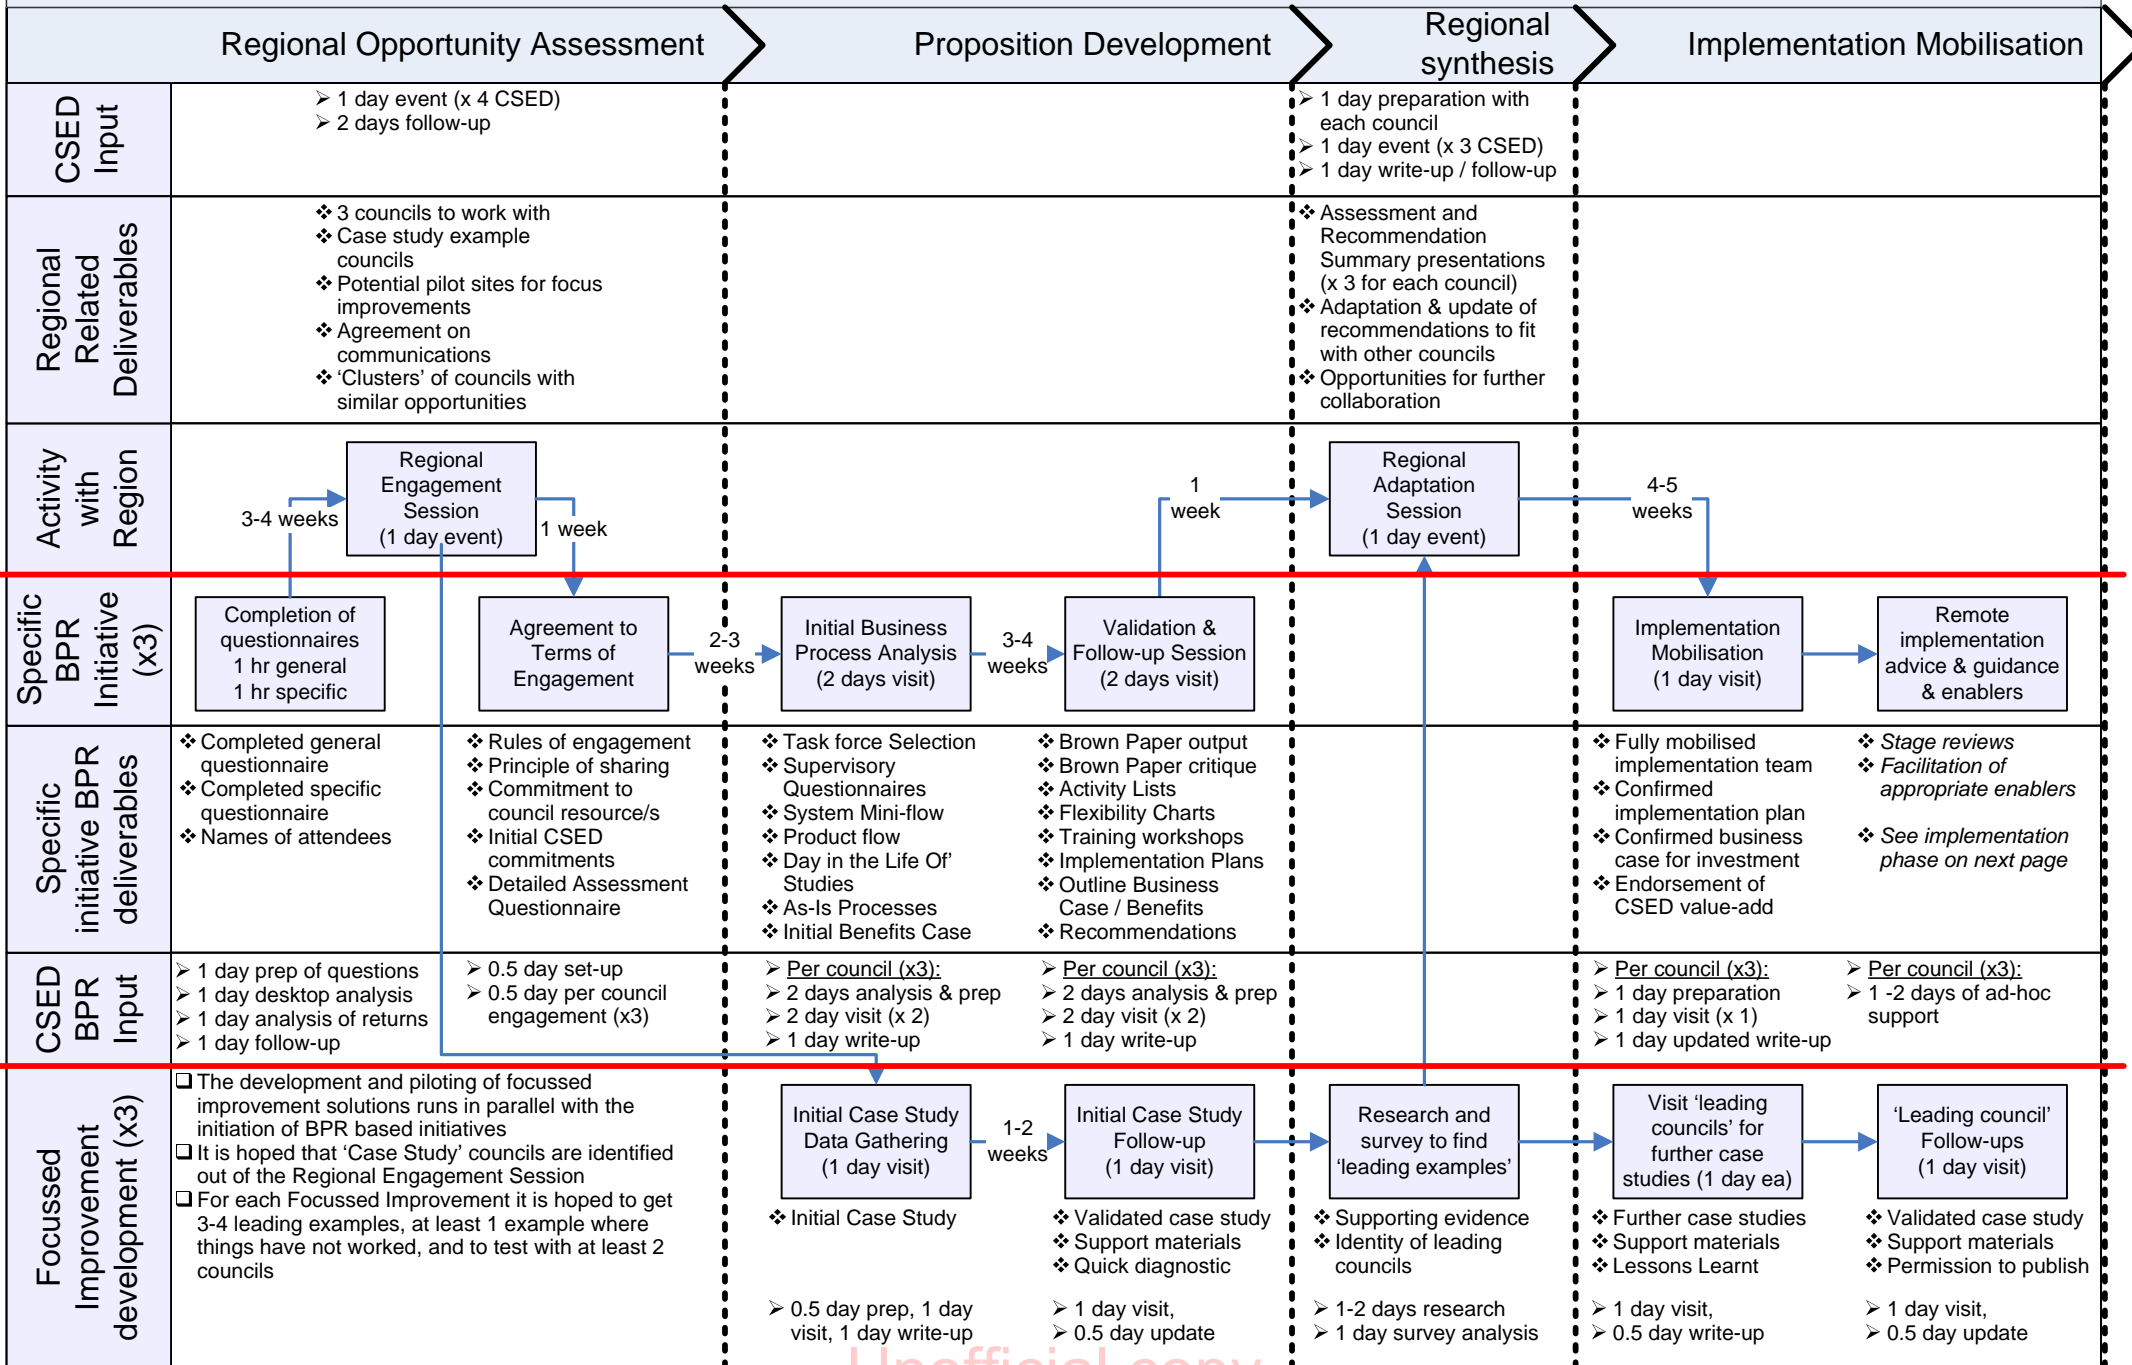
Regional Opportunity Assessment | Proposition Development | Regional synthesis | Implementation Mobilisation

CSED Input

➢ 1 day event (x 4 CSED)
➢ 2 days follow-up

➢ 1 day preparation with each council
➢ 1 day event (x 3 CSED)
➢ 1 day write-up / follow-up

Regional Related Deliverables

❖ 3 councils to work with
❖ Case study example councils
❖ Potential pilot sites for focus improvements
❖ Agreement on communications
❖ 'Clusters' of councils with similar opportunities

❖ Assessment and Recommendation Summary presentations (x 3 for each council)
❖ Adaptation & update of recommendations to fit with other councils
❖ Opportunities for further collaboration

Activity with Region

3-4 weeks

Regional Engagement Session (1 day event)

1 week

1 week

Regional Adaptation Session (1 day event)

4-5 weeks

Specific BPR Initiative (x3)

Completion of questionnaires 1 hr general 1 hr specific

Agreement to Terms of Engagement

2-3 weeks

Initial Business Process Analysis (2 days visit)

3-4 weeks

Validation & Follow-up Session (2 days visit)

Implementation Mobilisation (1 day visit)

Remote implementation advice & guidance & enablers

Specific initiative BPR deliverables

❖ Completed general questionnaire
❖ Completed specific questionnaire
❖ Names of attendees

❖ Rules of engagement
❖ Principle of sharing
❖ Commitment to council resource/s
❖ Initial CSED commitments
❖ Detailed Assessment Questionnaire

❖ Task force Selection
❖ Supervisory Questionnaires
❖ System Mini-flow
❖ Product flow
❖ Day in the Life Of' Studies
❖ As-Is Processes
❖ Initial Benefits Case

❖ Brown Paper output
❖ Brown Paper critique
❖ Activity Lists
❖ Flexibility Charts
❖ Training workshops
❖ Implementation Plans
❖ Outline Business Case / Benefits
❖ Recommendations

❖ Fully mobilised implementation team
❖ Confirmed implementation plan
❖ Confirmed business case for investment
❖ Endorsement of CSED value-add

❖ *Stage reviews*
❖ *Facilitation of appropriate enablers*
❖ *See implementation phase on next page*

CSED BPR Input

➢ 1 day prep of questions
➢ 1 day desktop analysis
➢ 1 day analysis of returns
➢ 1 day follow-up

➢ 0.5 day set-up
➢ 0.5 day per council engagement (x3)

➢ Per council (x3):
➢ 2 days analysis & prep
➢ 2 day visit (x 2)
➢ 1 day write-up

➢ Per council (x3):
➢ 2 days analysis & prep
➢ 2 day visit (x 2)
➢ 1 day write-up

➢ Per council (x3):
➢ 1 day preparation
➢ 1 day visit (x 1)
➢ 1 day updated write-up

➢ Per council (x3):
➢ 1 -2 days of ad-hoc support

Focussed Improvement development (x3)

❑ The development and piloting of focussed improvement solutions runs in parallel with the initiation of BPR based initiatives
❑ It is hoped that 'Case Study' councils are identified out of the Regional Engagement Session
❑ For each Focussed Improvement it is hoped to get 3-4 leading examples, at least 1 example where things have not worked, and to test with at least 2 councils

Initial Case Study Data Gathering (1 day visit)

1-2 weeks

Initial Case Study Follow-up (1 day visit)

Research and survey to find 'leading examples'

Visit 'leading councils' for further case studies (1 day ea)

'Leading council' Follow-ups (1 day visit)

❖ Initial Case Study

❖ Validated case study
❖ Support materials
❖ Quick diagnostic

❖ Supporting evidence
❖ Identity of leading councils

❖ Further case studies
❖ Support materials
❖ Lessons Learnt

❖ Validated case study
❖ Support materials
❖ Permission to publish

➢ 0.5 day prep, 1 day visit, 1 day write-up

➢ 1 day visit,
➢ 0.5 day update

➢ 1-2 days research
➢ 1 day survey analysis

➢ 1 day visit,
➢ 0.5 day write-up

➢ 1 day visit,
➢ 0.5 day update

Unofficial copy